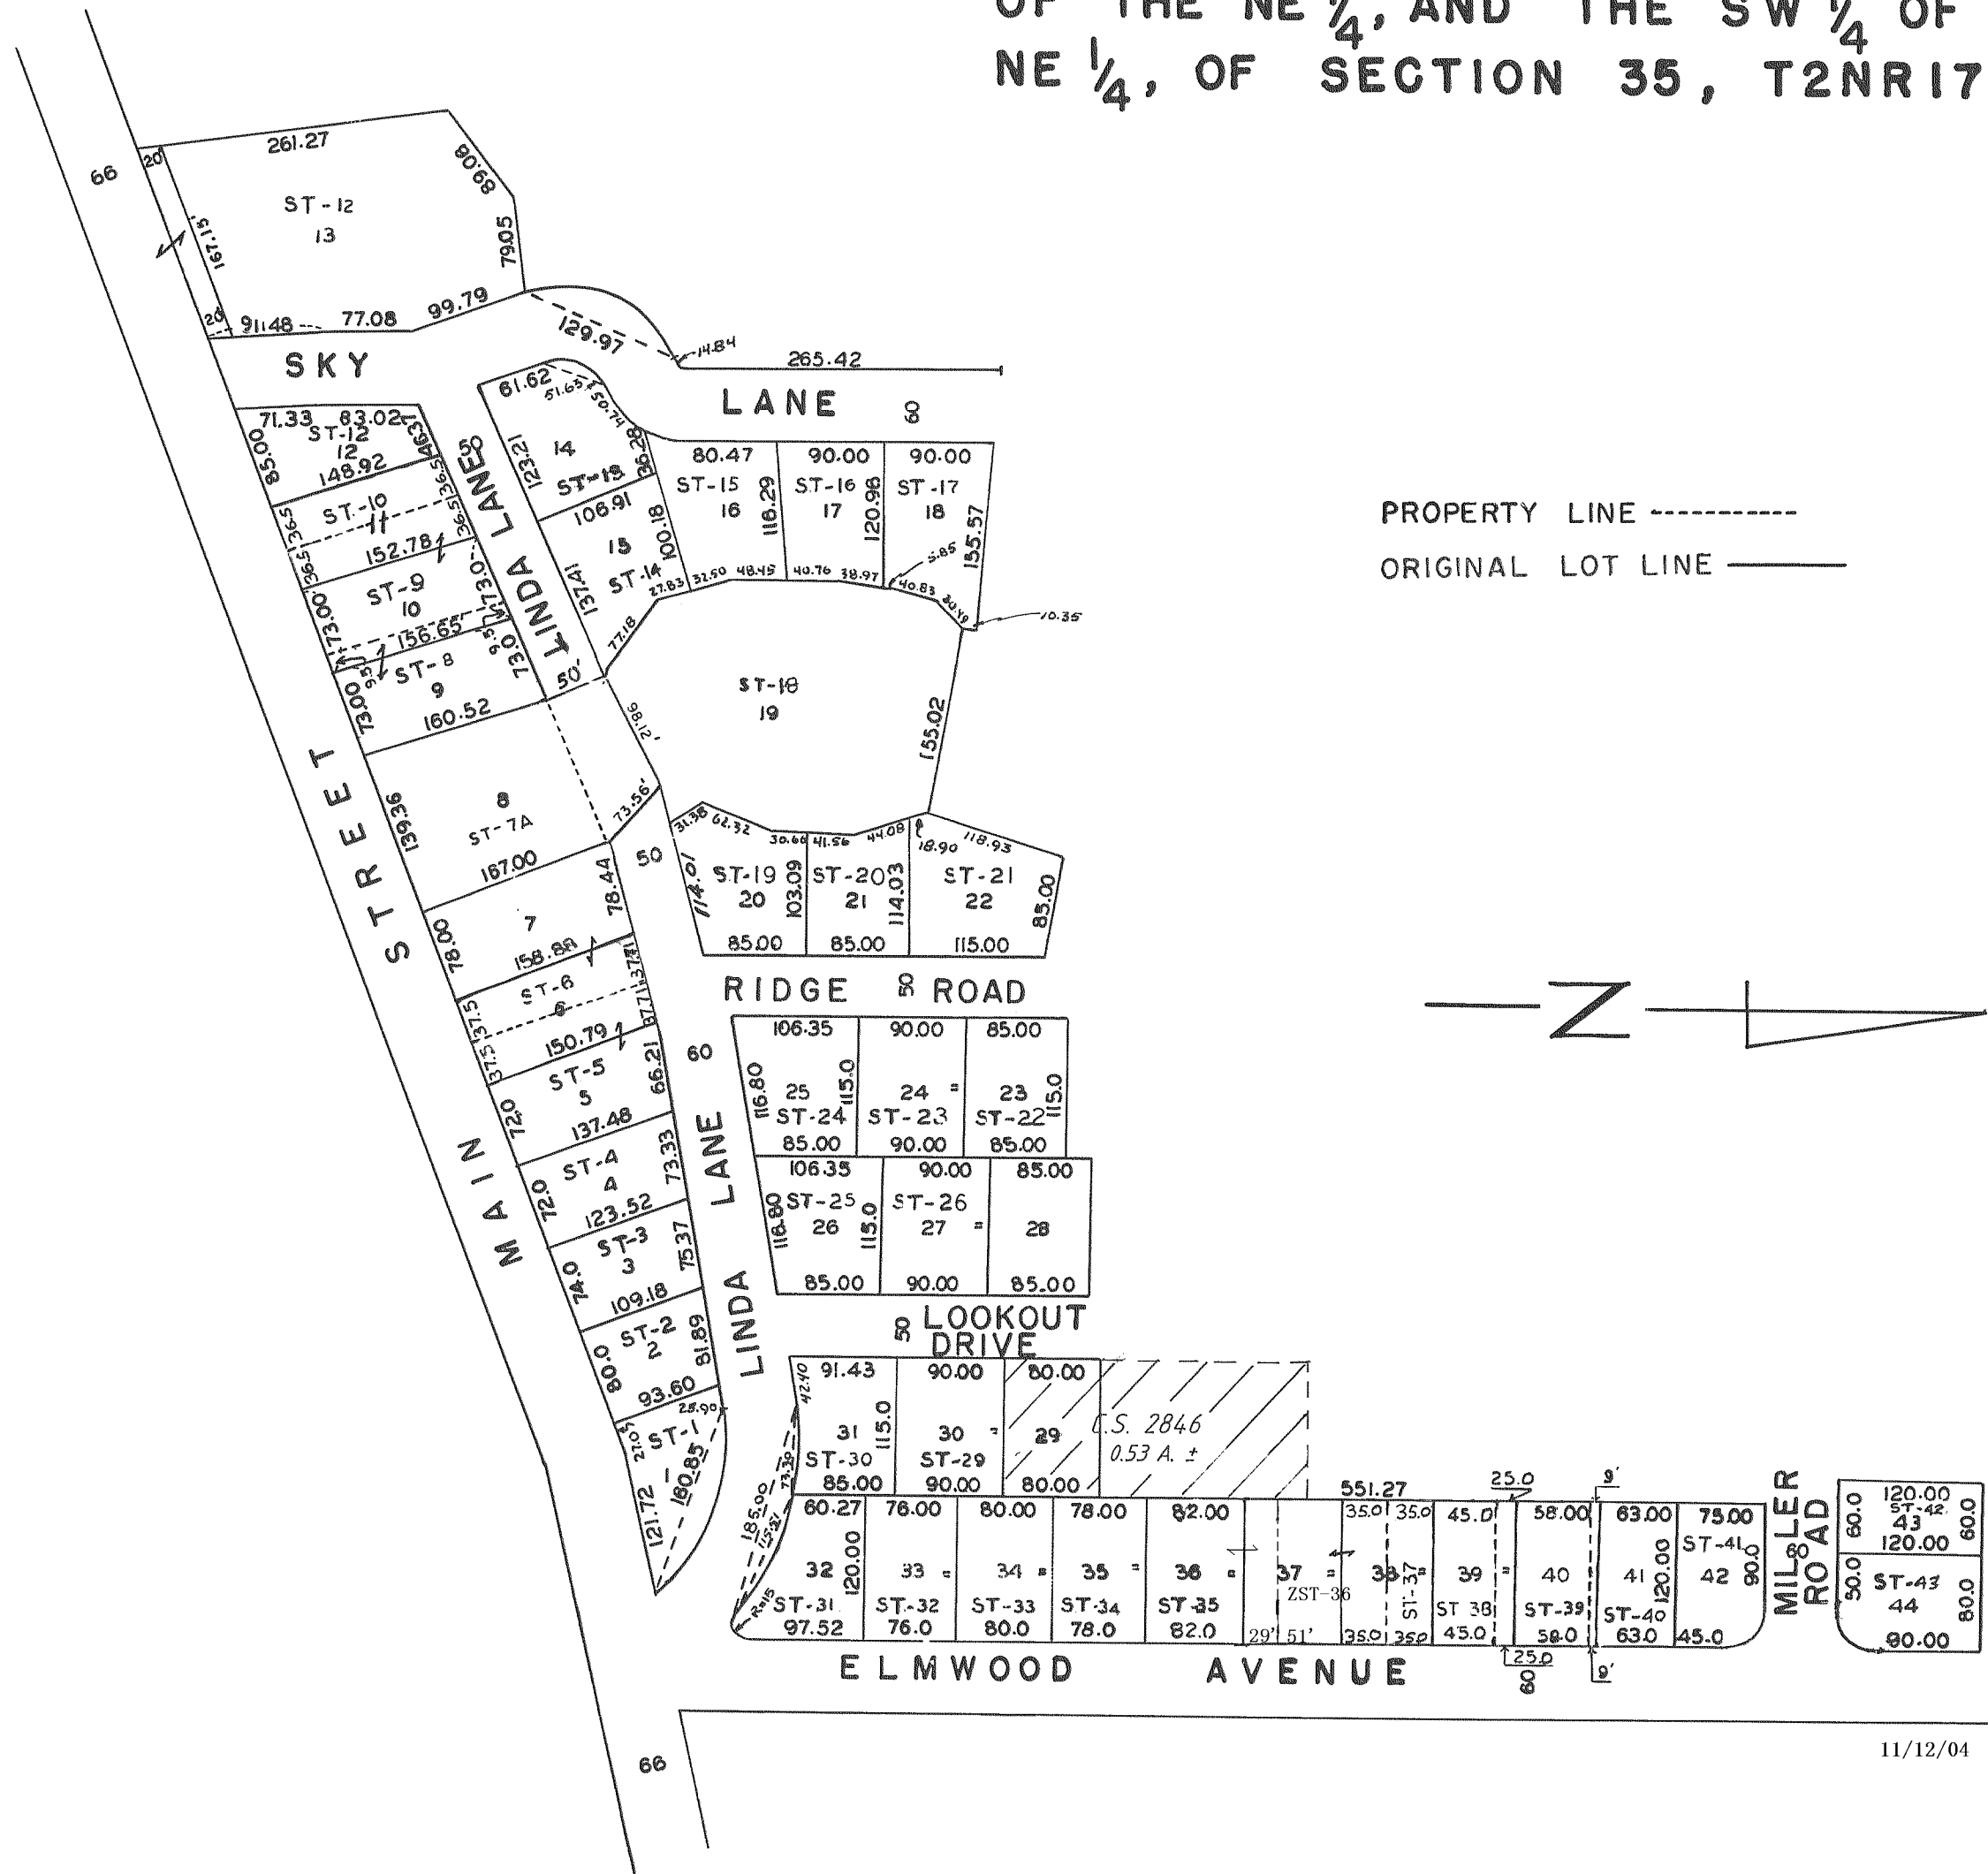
OF THE NE $\frac{1}{4}$, AND THE SW $\frac{1}{4}$ OF NE $\frac{1}{4}$, OF SECTION 35, T2NR17

66
20
261.27
ST-12
13
167.15
89.08
79.05
20
91.48
77.08
99.79
129.97
14.84
265.42
SKY
LANE
60
61.62
51.65
50.74
71.33
83.02
ST-12
12
148.92
85.00
46.37
50
123.21
14
ST-13
36.28
80.47
ST-15
16
118.29
90.00
ST-16
17
120.96
90.00
ST-17
18
155.57
36.5
ST-10
11
36.5
152.78
106.91
15
ST-14
100.18
137.41
27.83
32.50
48.45
40.76
38.97
40.83
30.49
5.85
10.35
36.5
ST-9
10
173.00
173.0
156.65
LINDA LANE
77.18
9.5
ST-8
9
73.00
160.52
73.0
50
ST-18
19
155.02
21.86
139.36
8
ST-7A
167.00
73.56
31.38
62.32
30.66
41.56
44.08
18.90
118.93
STREET
50
78.44
114.01
ST-19
20
103.09
ST-20
21
114.03
ST-21
22
85.00
78.00
7
158.88
85.00
85.00
115.00
37.5
ST-6
6
37.5
150.79
37.71
RIDGE 50 ROAD
106.35
90.00
85.00
60
66.21
ST-5
5
72.0
137.48
116.80
25
ST-24
115.0
24
ST-23
23
ST-22
115.0
85.00
90.00
85.00
MAIN
ST-4
4
72.0
123.52
73.33
LANE
106.35
90.00
85.00
116.80
ST-25
26
115.0
ST-26
27
28
74.0
ST-3
3
109.18
75.37
85.00
90.00
85.00
LINDA
80.0
ST-2
2
93.60
81.89
50 LOOKOUT DRIVE
25.90
27.07
ST-1
1
180.85
121.72
42.10
91.43
31
ST-30
115.0
85.00
90.00
30
ST-29
90.00
80.00
29
80.00
C.S. 2846
0.53 A. ±
73.30
185.00
15.21
R=15
60.27
32
ST-31
97.52
120.00
76.00
33
ST-32
76.0
80.00
34
ST-33
80.0
78.00
35
ST-34
78.0
82.00
36
ST-35
82.0
29'
51'
37
ZST-36
551.27
35.0
35.0
38
ST-37
35.0
35.0
45.0
39
ST 38
45.0
25.0
58.00
40
ST-39
58.0
25.0
9'
63.00
41
ST-40
63.0
120.00
9'
75.00
ST-41
42
90.0
45.0
MILLER 60 ROAD
60.0
120.00
ST-42
43
120.00
60.0
50.0
ST-43
44
80.0
90.00
ELMWOOD AVENUE
60
66
PROPERTY LINE
ORIGINAL LOT LINE
N
11/12/04